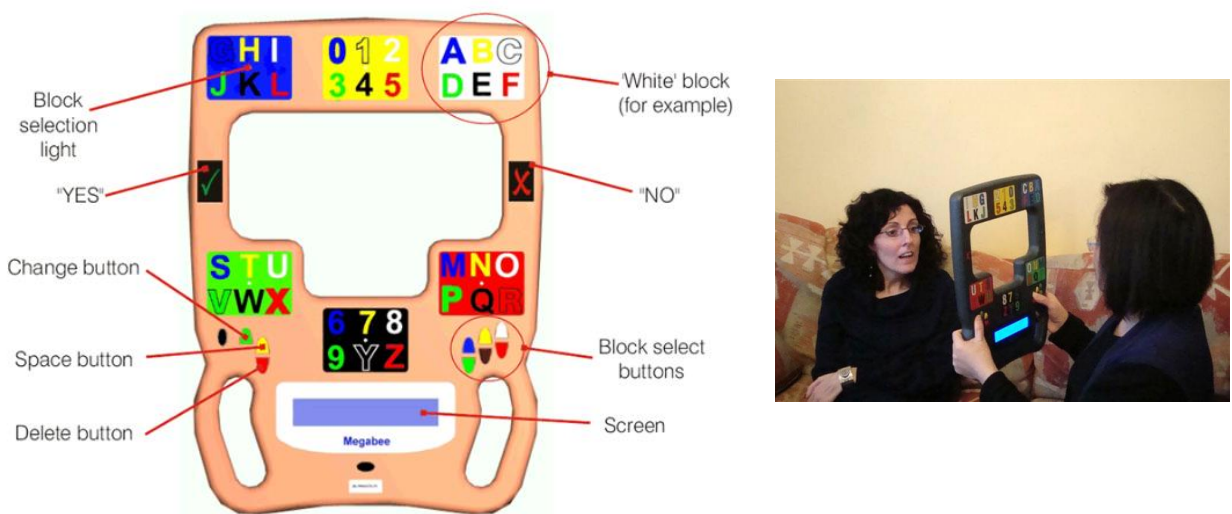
G H I
J K L

0 1 2
3 4 5

A B C
D E F

'White' block
(for example)

Block selection light

"YES"

"NO"

S T U
V W X

M N O
P Q R

Change button

Space button

Delete button

6 7 8
9 Y Z

Block select buttons

Screen

Megabee